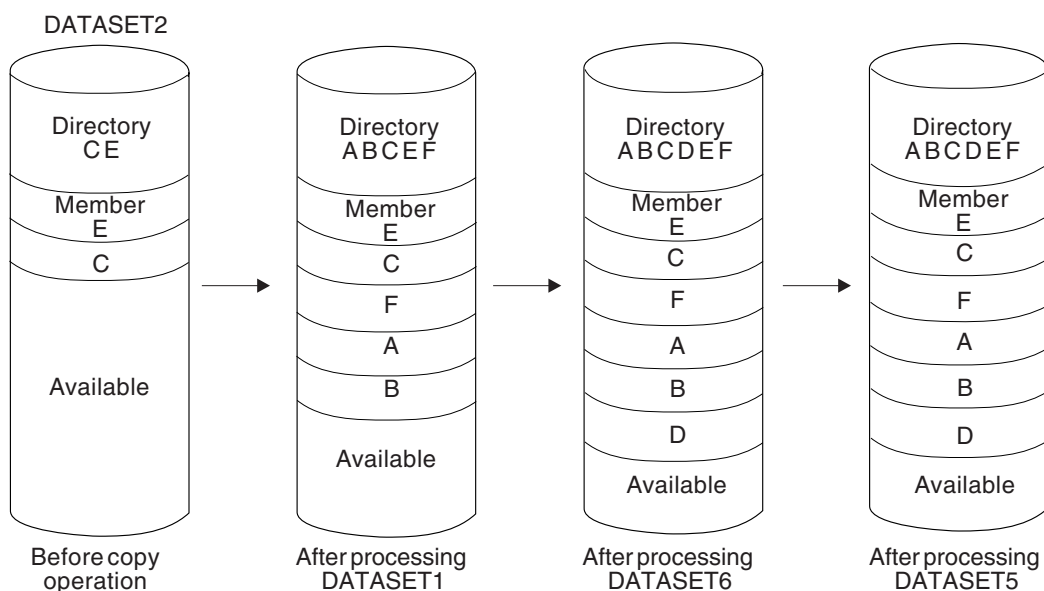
DATASET2

Directory
C E

Member
E

C

Available

Before copy operation

Directory
A B C E F

Member
E

C

F

A

B

Available

After processing DATASET1

Directory
A B C D E F

Member
E

C

F

A

B

D

Available

After processing DATASET6

Directory
A B C D E F

Member
E

C

F

A

B

D

Available

After processing DATASET5